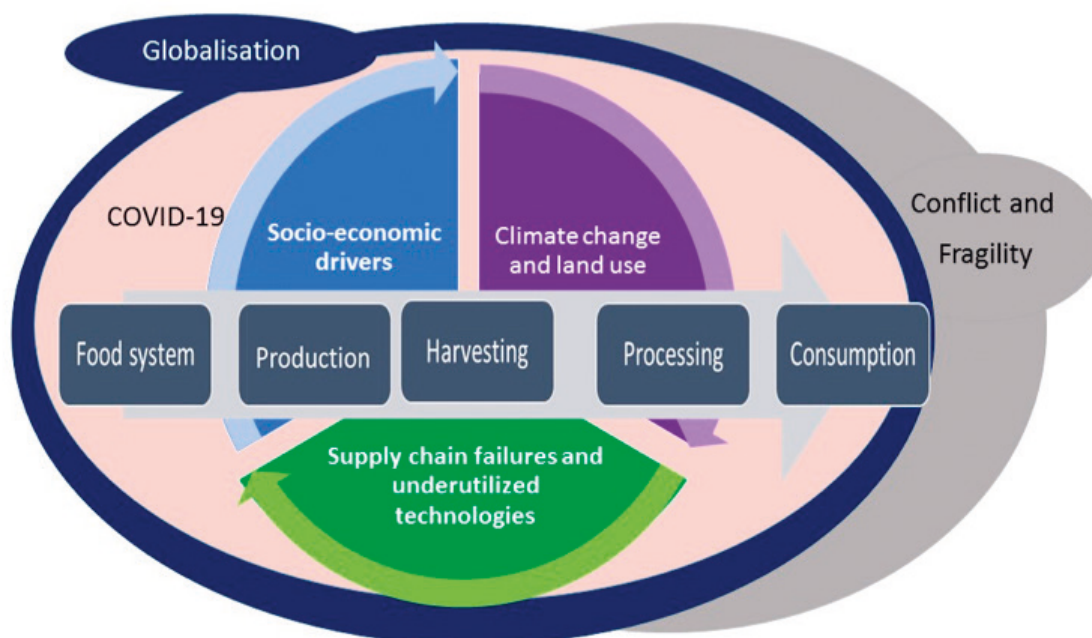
Globalisation

COVID-19

Socio-economic drivers

Climate change and land use

Conflict and Fragility

Food system

Production

Harvesting

Processing

Consumption

Supply chain failures and underutilized technologies